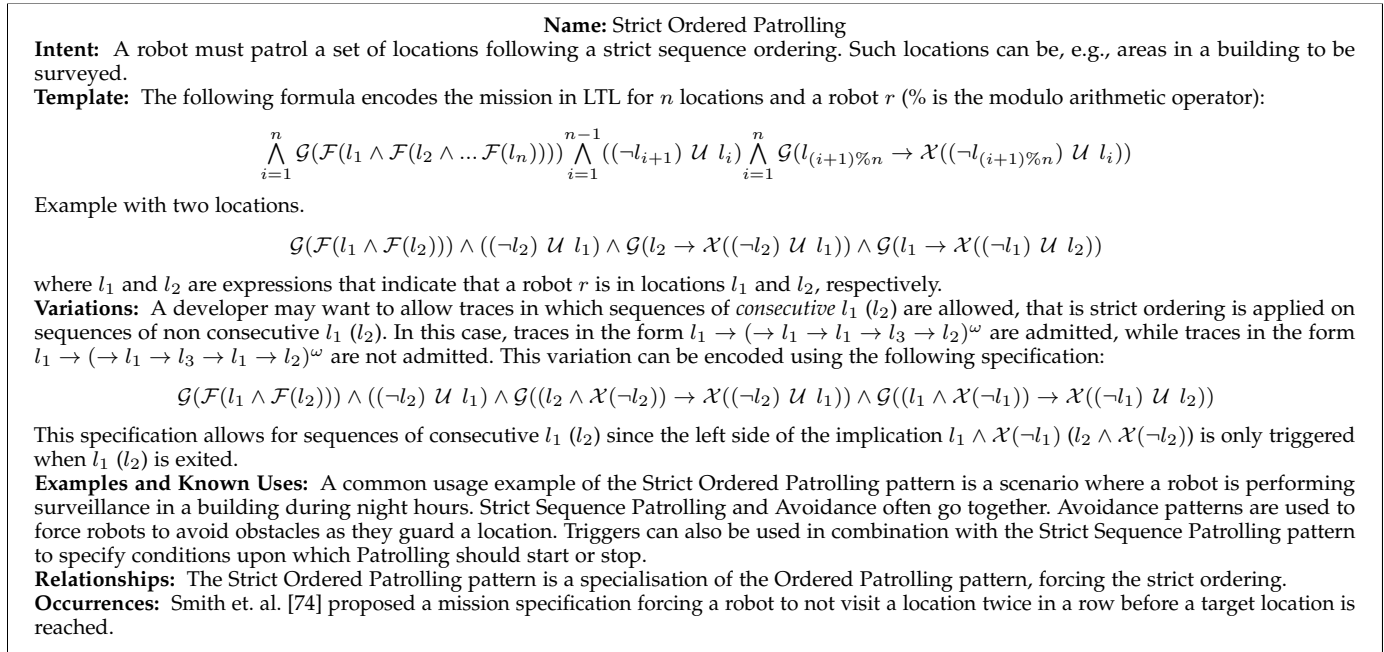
**Name:** Strict Ordered Patrolling

**Intent:** A robot must patrol a set of locations following a strict sequence ordering. Such locations can be, e.g., areas in a building to be surveyed.

**Template:** The following formula encodes the mission in LTL for $n$ locations and a robot $r$ (% is the modulo arithmetic operator):

$$\bigwedge_{i=1}^{n} \mathcal{G}(\mathcal{F}(l_1 \wedge \mathcal{F}(l_2 \wedge ... \mathcal{F}(l_n)))) \bigwedge_{i=1}^{n-1} ((\neg l_{i+1}) \ \mathcal{U} \ l_i) \bigwedge_{i=1}^{n} \mathcal{G}(l_{(i+1)\%n} \rightarrow \mathcal{X}((\neg l_{(i+1)\%n}) \ \mathcal{U} \ l_i))$$

Example with two locations.

$$\mathcal{G}(\mathcal{F}(l_1 \wedge \mathcal{F}(l_2))) \wedge ((\neg l_2) \ \mathcal{U} \ l_1) \wedge \mathcal{G}(l_2 \rightarrow \mathcal{X}((\neg l_2) \ \mathcal{U} \ l_1)) \wedge \mathcal{G}(l_1 \rightarrow \mathcal{X}((\neg l_1) \ \mathcal{U} \ l_2))$$

where $l_1$ and $l_2$ are expressions that indicate that a robot $r$ is in locations $l_1$ and $l_2$, respectively.

**Variations:** A developer may want to allow traces in which sequences of *consecutive* $l_1$ ($l_2$) are allowed, that is strict ordering is applied on sequences of non consecutive $l_1$ ($l_2$). In this case, traces in the form $l_1 \rightarrow (\rightarrow l_1 \rightarrow l_1 \rightarrow l_3 \rightarrow l_2)^\omega$ are admitted, while traces in the form $l_1 \rightarrow (\rightarrow l_1 \rightarrow l_3 \rightarrow l_1 \rightarrow l_2)^\omega$ are not admitted. This variation can be encoded using the following specification:

$$\mathcal{G}(\mathcal{F}(l_1 \wedge \mathcal{F}(l_2))) \wedge ((\neg l_2) \ \mathcal{U} \ l_1) \wedge \mathcal{G}((l_2 \wedge \mathcal{X}(\neg l_2)) \rightarrow \mathcal{X}((\neg l_2) \ \mathcal{U} \ l_1)) \wedge \mathcal{G}((l_1 \wedge \mathcal{X}(\neg l_1)) \rightarrow \mathcal{X}((\neg l_1) \ \mathcal{U} \ l_2))$$

This specification allows for sequences of consecutive $l_1$ ($l_2$) since the left side of the implication $l_1 \wedge \mathcal{X}(\neg l_1)$ ($l_2 \wedge \mathcal{X}(\neg l_2)$) is only triggered when $l_1$ ($l_2$) is exited.

**Examples and Known Uses:** A common usage example of the Strict Ordered Patrolling pattern is a scenario where a robot is performing surveillance in a building during night hours. Strict Sequence Patrolling and Avoidance often go together. Avoidance patterns are used to force robots to avoid obstacles as they guard a location. Triggers can also be used in combination with the Strict Sequence Patrolling pattern to specify conditions upon which Patrolling should start or stop.

**Relationships:** The Strict Ordered Patrolling pattern is a specialisation of the Ordered Patrolling pattern, forcing the strict ordering.

**Occurrences:** Smith et. al. [74] proposed a mission specification forcing a robot to not visit a location twice in a row before a target location is reached.